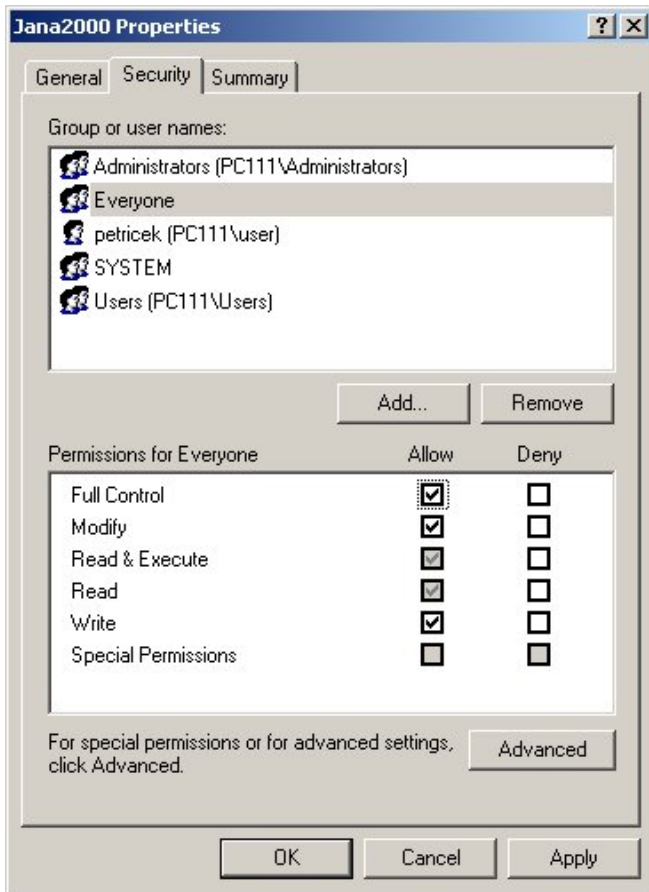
Jana2000 Properties

? X

General | Security | Summary

Group or user names:

Administrators (PC111\Administrators)
Everyone
petricek (PC111\user)
SYSTEM
Users (PC111\Users)

Add... | Remove

| Permissions for Everyone | Allow | Deny |
|---|---|---|
| Full Control | ☑ | ☐ |
| Modify | ☑ | ☐ |
| Read & Execute | ☑ | ☐ |
| Read | ☑ | ☐ |
| Write | ☑ | ☐ |
| Special Permissions | ☐ | ☐ |

For special permissions or for advanced settings, click Advanced.

Advanced

OK | Cancel | Apply